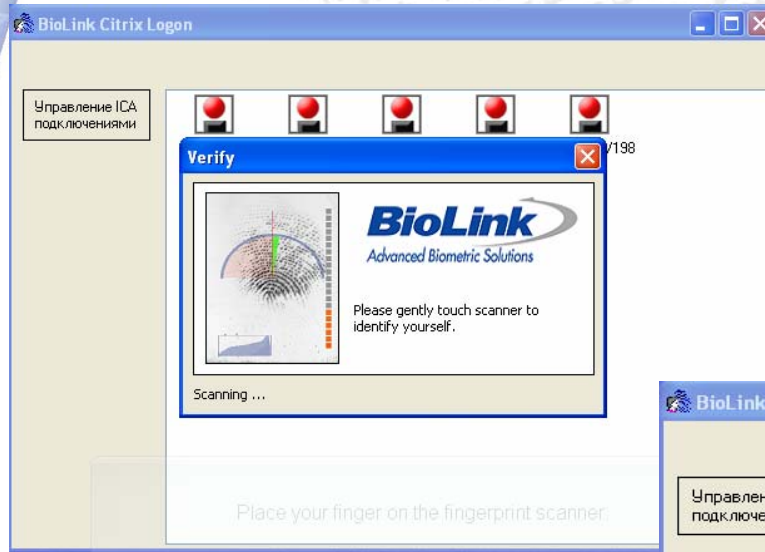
BioLink Citrix Logon

Управление ICA подключениями

/198

Verify

BioLink
Advanced Biometric Solutions

Please gently touch scanner to identify yourself.

Scanning ...

BioLink

Управлен подключе

Place your finger on the fingerprint scanner.